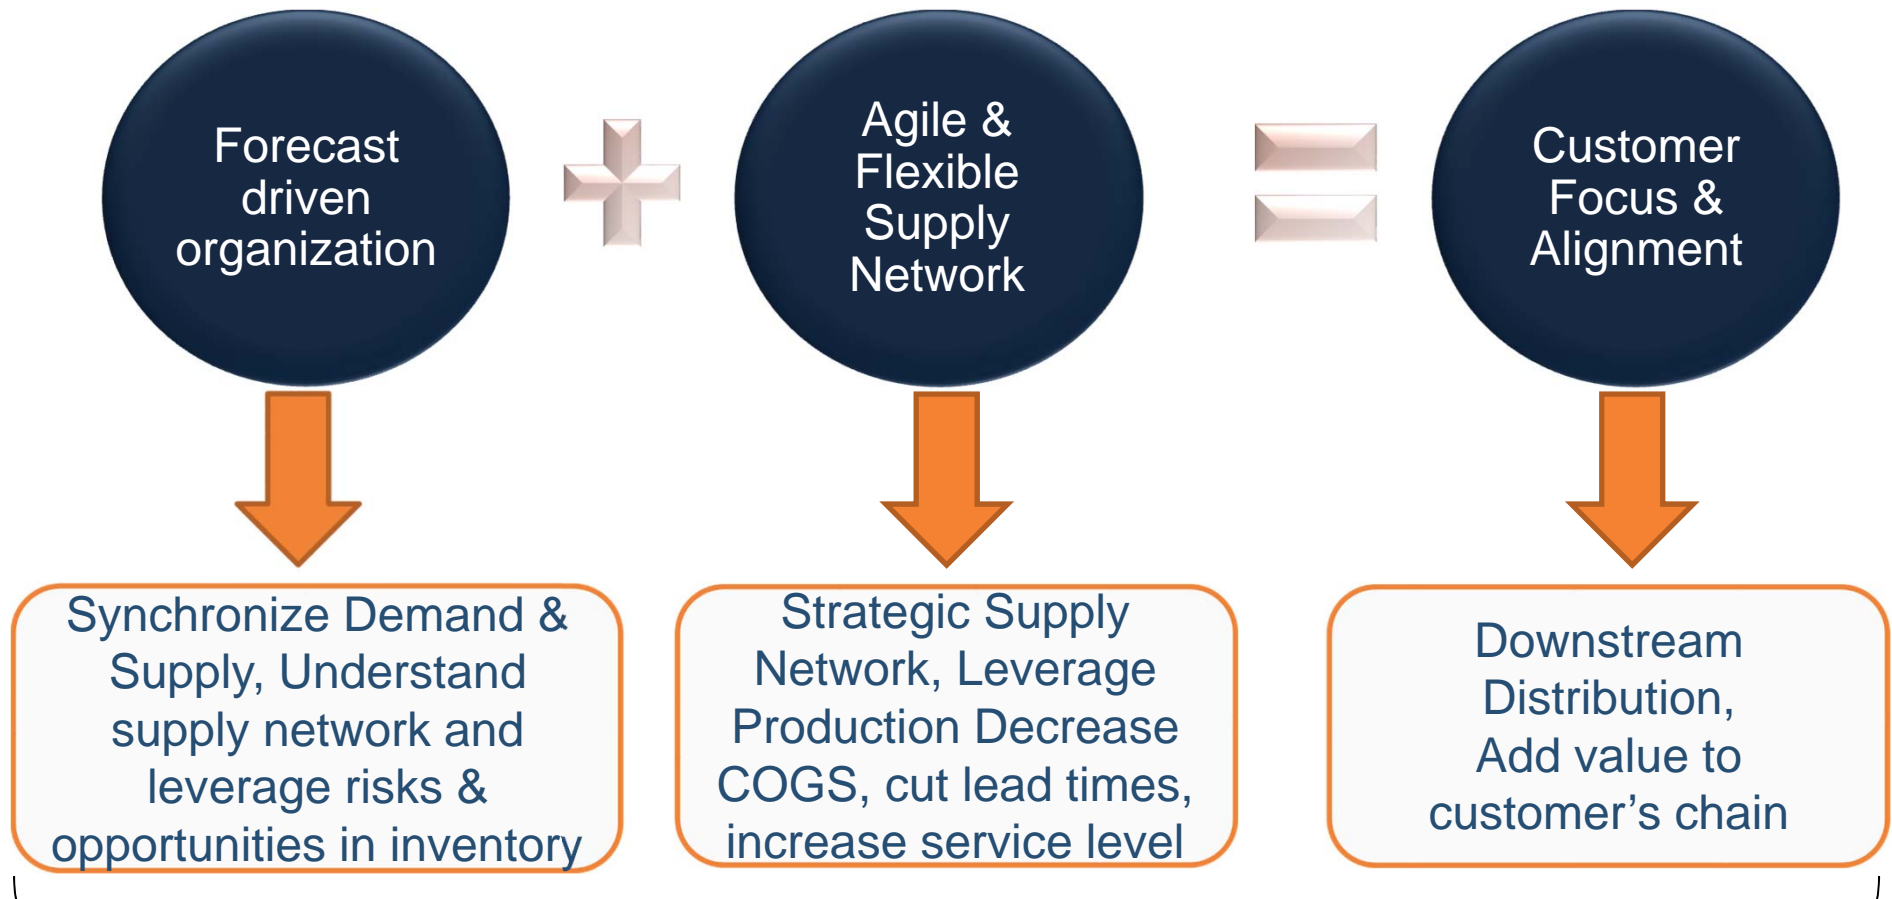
Forecast driven organization

Agile & Flexible Supply Network

Customer Focus & Alignment

Synchronize Demand & Supply, Understand supply network and leverage risks & opportunities in inventory

Strategic Supply Network, Leverage Production Decrease COGS, cut lead times, increase service level

Downstream Distribution, Add value to customer’s chain